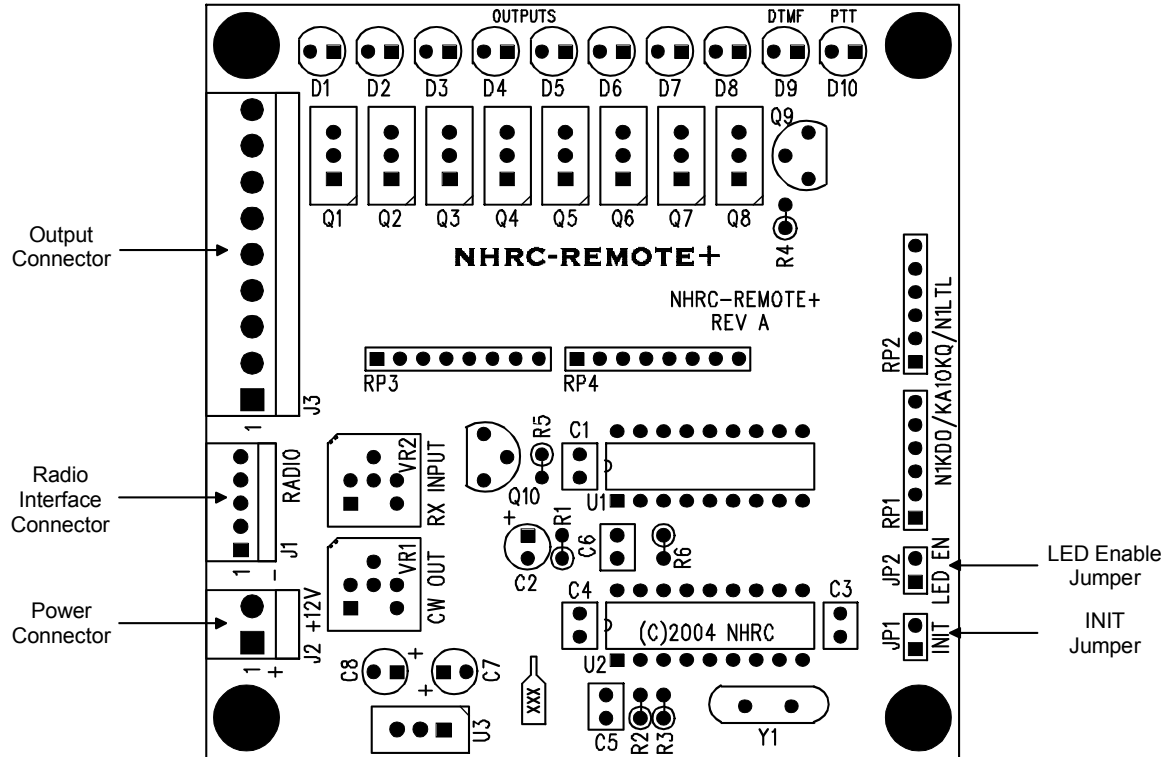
OUTPUTS

DTMF

PTT

D1 D2 D3 D4 D5 D6 D7 D8 D9 D10

Q9

Q1 Q2 Q3 Q4 Q5 Q6 Q7 Q8

R4

Output Connector

NHRC-REMOTE+

NHRC-REMOTE+
REV A

RP2

N1KDO/KA1OKQ/N1LTL

RP3

RP4

J3

1

Radio Interface Connector

RADIO

VR2

RX INPUT

R5

C1

Q10

U1

RP1

+

R1

C6

R6

J1

1

-

VR1

CW OUT

C2

LED Enable Jumper

JP2

LED EN

Power Connector

J2 +12V

1 +

C4

C3

(C)2004 NHRC

INIT Jumper

JP1

INIT

C8

+

C7

+

XXX

U2

U3

C5

R2

R3

Y1